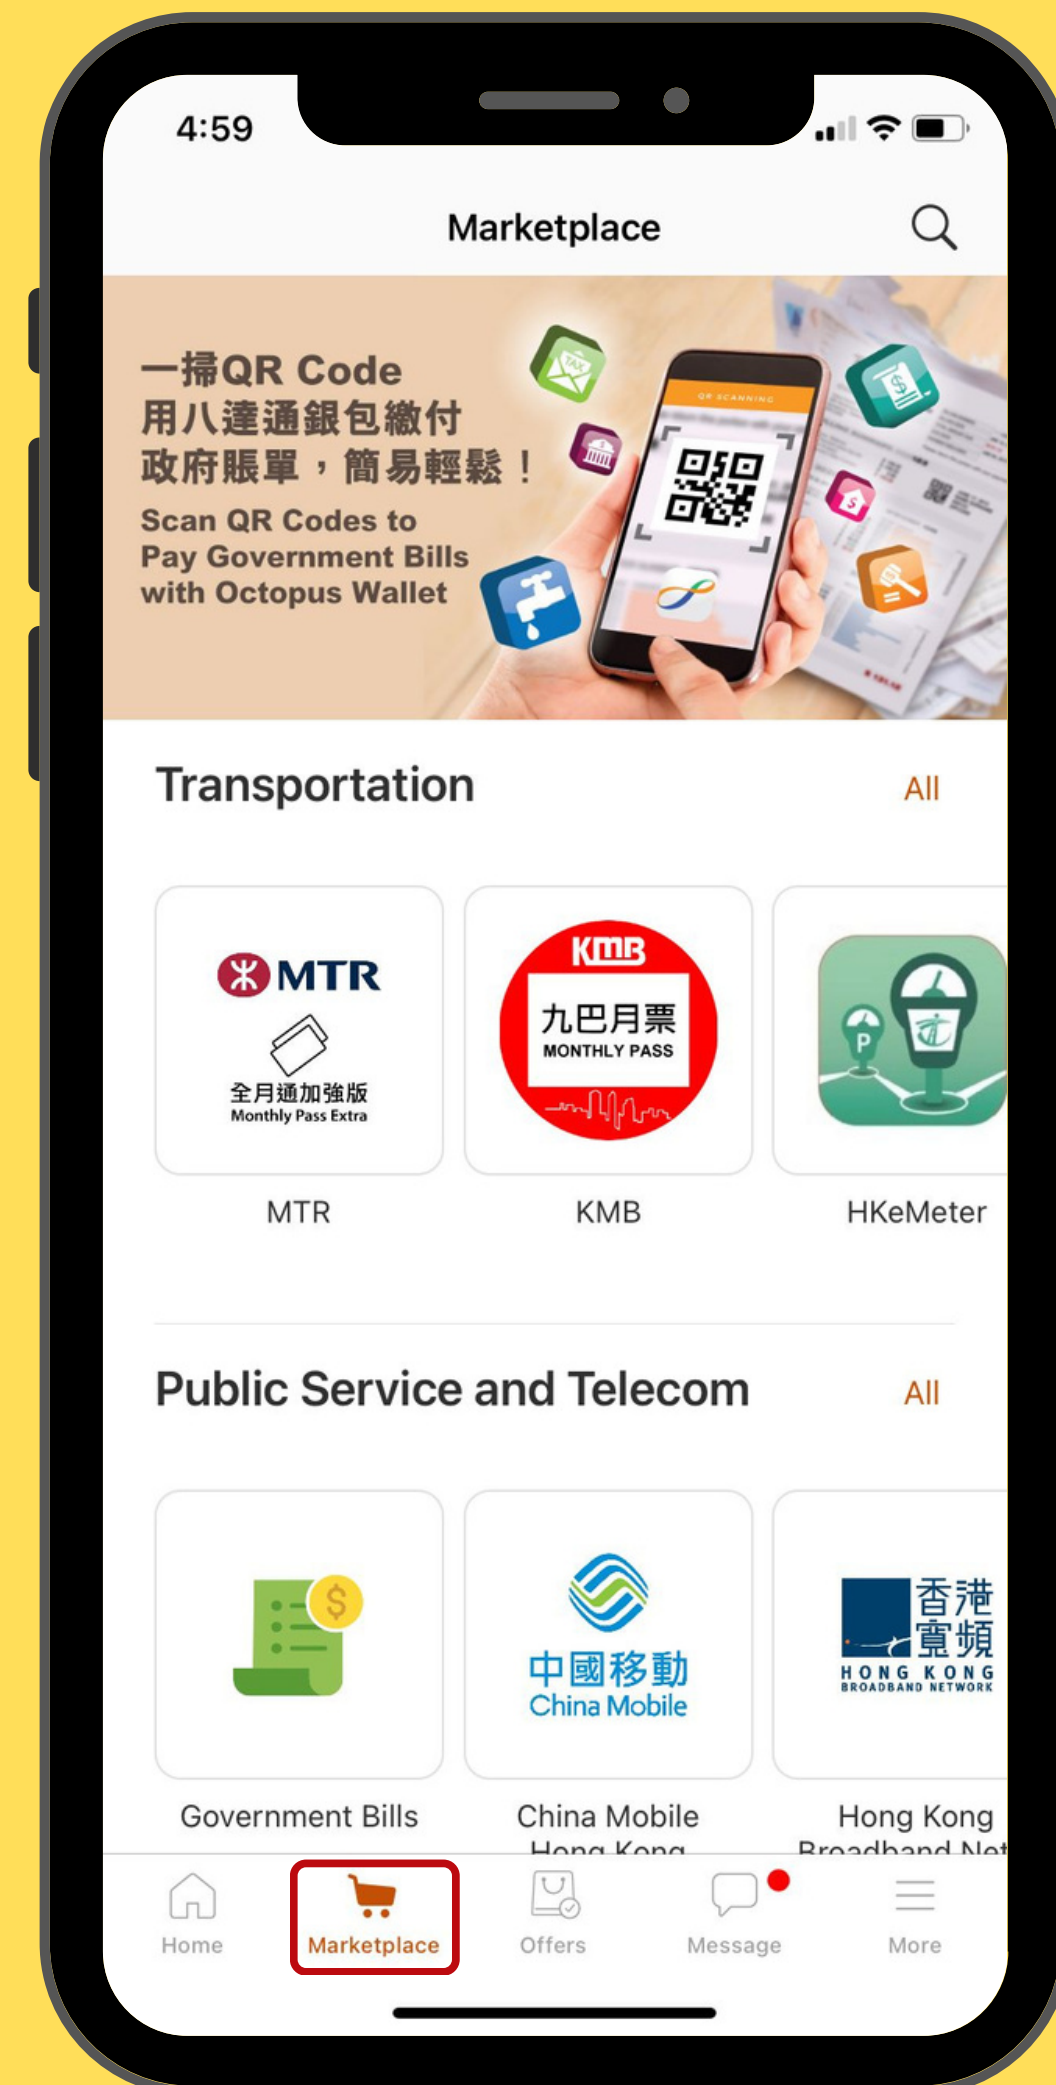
4:59

Marketplace

一掃QR Code
用八達通銀包繳付
政府賬單，簡易輕鬆！
Scan QR Codes to Pay Government Bills with Octopus Wallet

Transportation All

MTR
全月通加強版
Monthly Pass Extra
MTR

KMB
九巴月票
MONTHLY PASS
KMB

HKeMeter

Public Service and Telecom All

Government Bills

中國移動
China Mobile
China Mobile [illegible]

香港寬頻
HONG KONG BROADBAND NETWORK
Hong Kong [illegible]

Home Marketplace Offers Message More